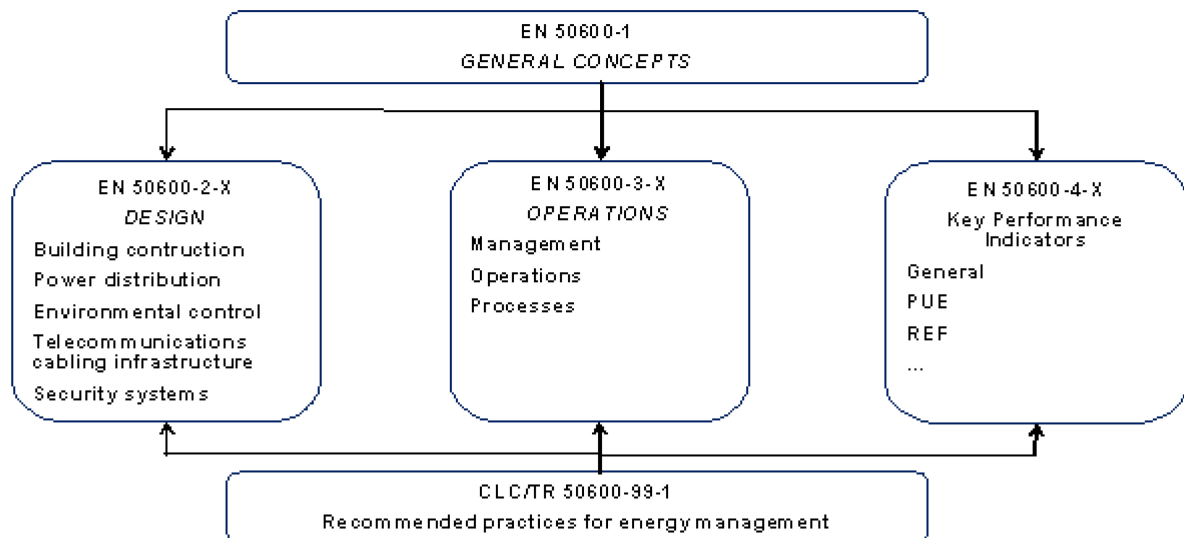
EN 50600-1
GENERAL CONCEPTS

EN 50600-2-X
DESIGN
Building contruction
Power distribution
Environmental control
Telecommunications cabling infrastructure
Security systems

EN 50600-3-X
OPERATIONS
Management
Operations
Processes

EN 50600-4-X
Key Performance Indicators
General
PUE
REF
...

CLC/TR 50600-99-1
Recommended practices for energy management